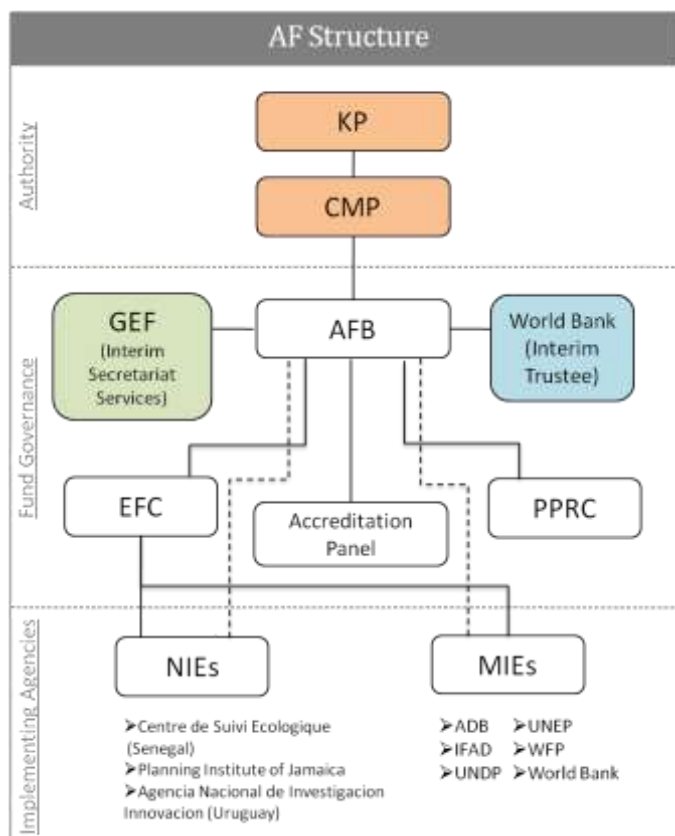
AF Structure

Authority

KP

CMP

Fund Governance

GEF (Interim Secretariat Services)

AFB

World Bank (Interim Trustee)

EFC

Accreditation Panel

PPRC

Implementing Agencies

NIEs

MIEs

➢Centre de Suivi Ecologique (Senegal)
➢Planning Institute of Jamaica
➢Agencia Nacional de Investigacion Innovacion (Uruguay)

➢ADB ➢UNEP
➢IFAD ➢WFP
➢UNDP ➢World Bank